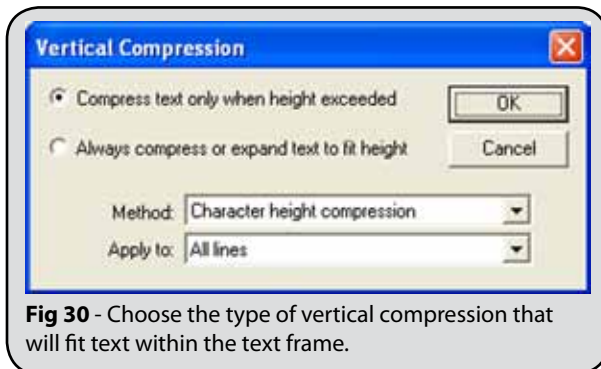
Vertical Compression

Compress text only when height exceeded

OK

Always compress or expand text to fit height

Cancel

Method: Character height compression

Apply to: All lines

**Fig 30** - Choose the type of vertical compression that will fit text within the text frame.